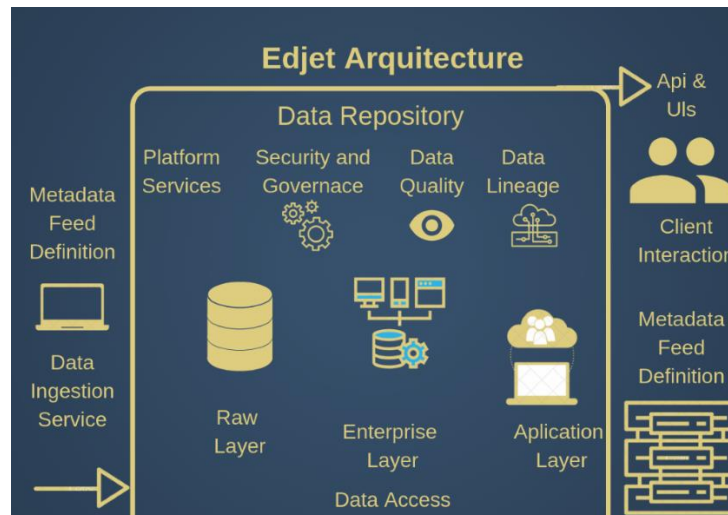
Edjet Arquitecture

Api & UIs

Data Repository

Platform Services

Security and Governace

Data Quality

Data Lineage

Metadata Feed Definition

Client Interaction

Metadata Feed Definition

Data Ingestion Service

Raw Layer

Enterprise Layer

Aplication Layer

Data Access